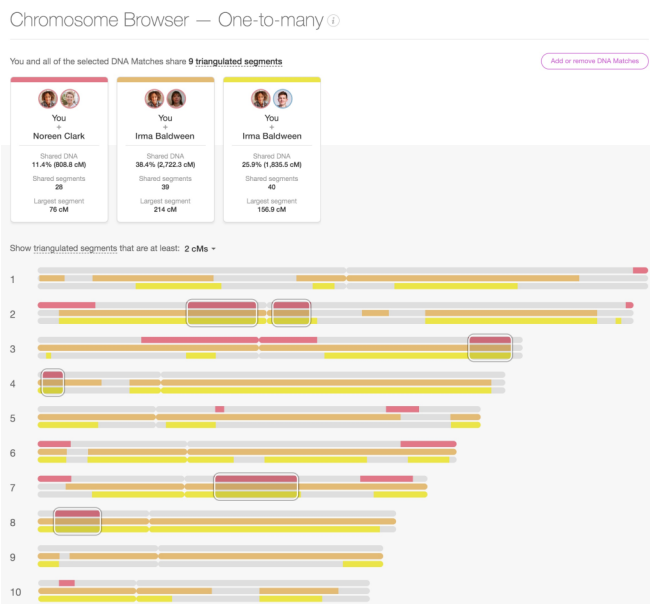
Chromosome Browser — One-to-many

You and all of the selected DNA Matches share 9 triangulated segments

Add or remove DNA Matches

You
+
Noreen Clark

Shared DNA
11.4% (808.8 cM)
Shared segments
28
Largest segment
76 cM

You
+
Irma Baldween

Shared DNA
38.4% (2,722.3 cM)
Shared segments
39
Largest segment
214 cM

You
+
Irma Baldween

Shared DNA
25.9% (1,835.5 cM)
Shared segments
40
Largest segment
156.9 cM

Show triangulated segments that are at least: 2 cMs

1

2

3

4

5

6

7

8

9

10